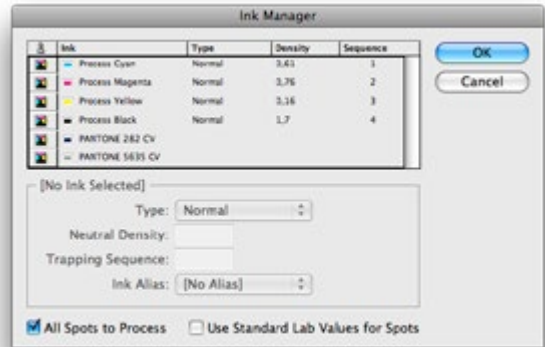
Ink Manager

| | Ink | Type | Density | Sequence |
|---|---|---|---|---|
| | Process Cyan | Normal | 0,61 | 1 |
| | Process Magenta | Normal | 0,76 | 2 |
| | Process Yellow | Normal | 0,16 | 3 |
| | Process Black | Normal | 1,7 | 4 |
| | PANTONE 282 CV | | | |
| | PANTONE 5635 CV | | | |

OK
Cancel

[No Ink Selected]
Type: Normal
Neutral Density:
Trapping Sequence:
Ink Alias: [No Alias]

All Spots to Process
Use Standard Lab Values for Spots